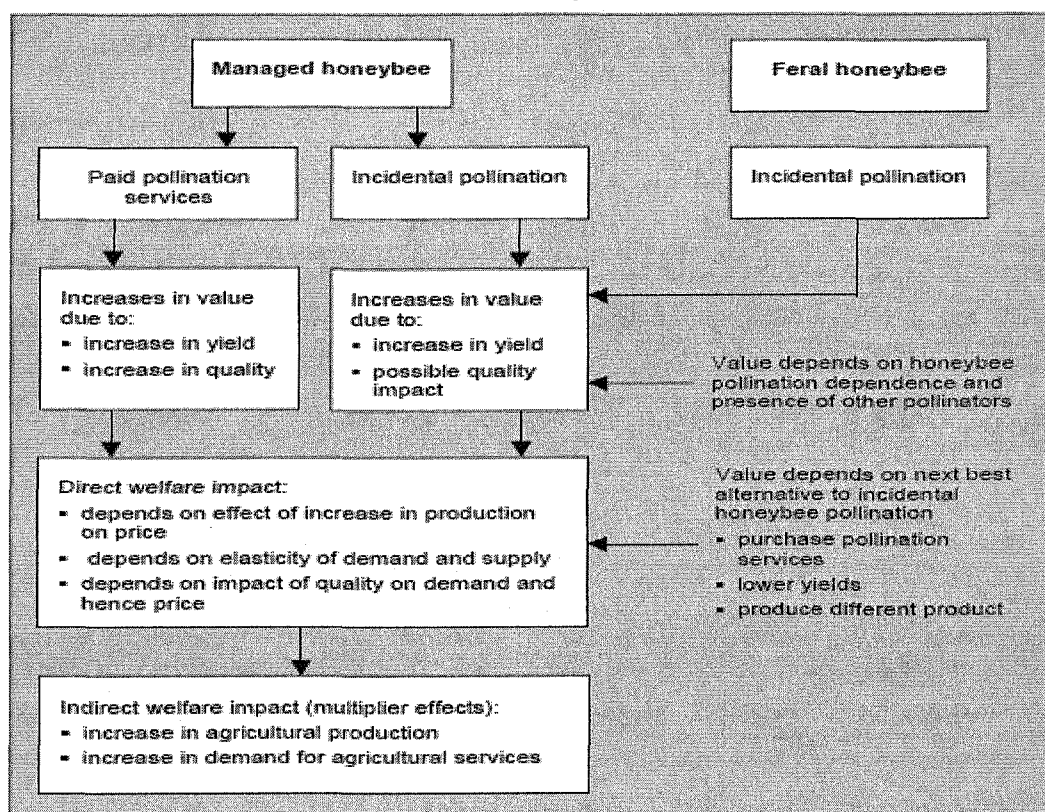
Managed honeybee

Feral honeybee

Paid pollination services

Incidental pollination

Incidental pollination

Increases in value due to:
- increase in yield
- increase in quality

Increases in value due to:
- increase in yield
- possible quality impact

Value depends on honeybee pollination dependence and presence of other pollinators

Direct welfare impact:
- depends on effect of increase in production on price
- depends on elasticity of demand and supply
- depends on impact of quality on demand and hence price

Value depends on next best alternative to incidental honeybee pollination
- purchase pollination services
- lower yields
- produce different product

Indirect welfare impact (multiplier effects):
- increase in agricultural production
- increase in demand for agricultural services